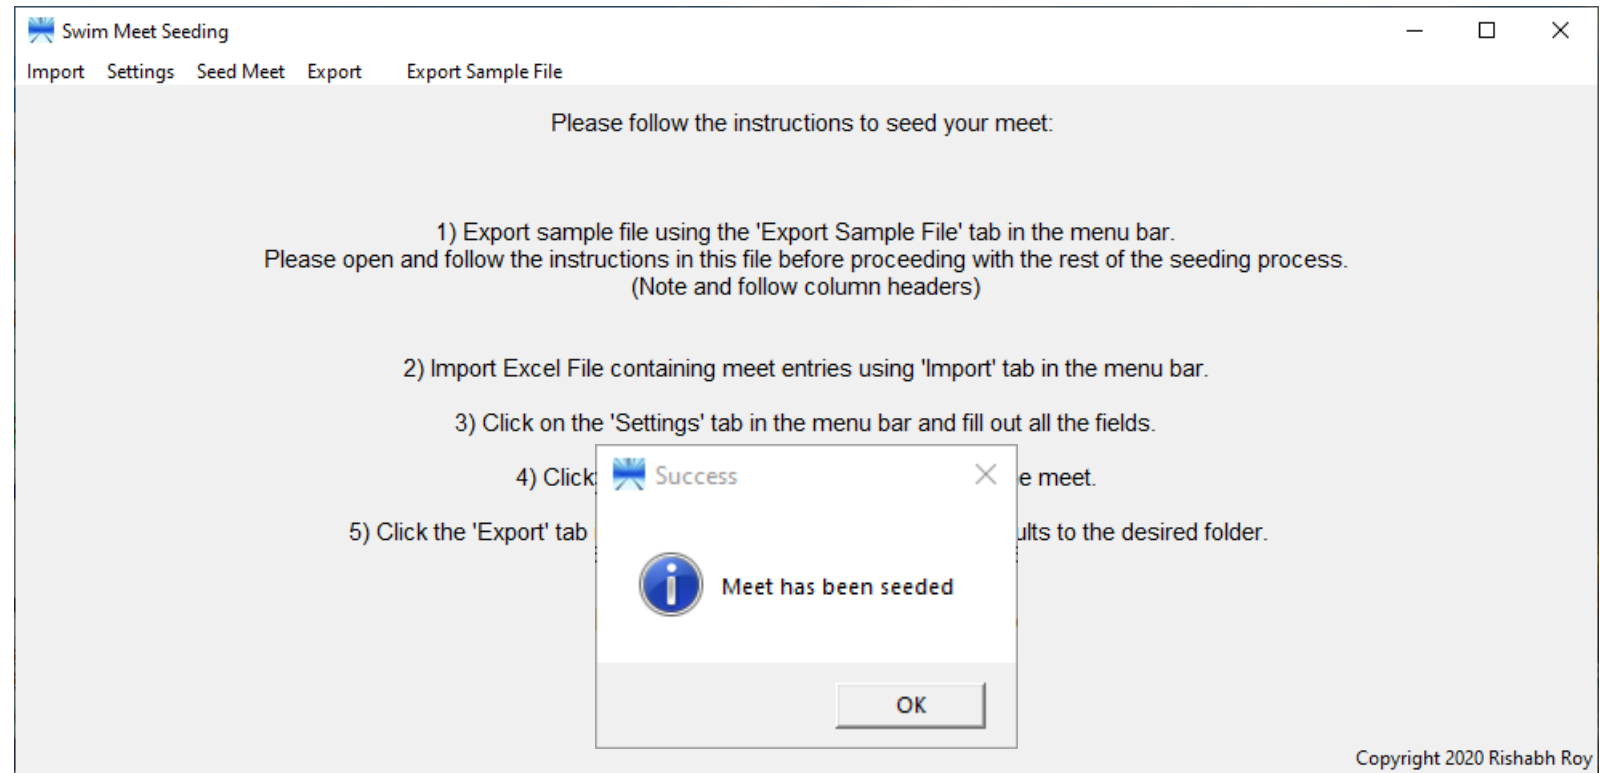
Swim Meet Seeding

Import Settings Seed Meet Export Export Sample File

Please follow the instructions to seed your meet:

1) Export sample file using the 'Export Sample File' tab in the menu bar.
Please open and follow the instructions in this file before proceeding with the rest of the seeding process.
(Note and follow column headers)

2) Import Excel File containing meet entries using 'Import' tab in the menu bar.

3) Click on the 'Settings' tab in the menu bar and fill out all the fields.

4) Click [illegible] e meet.

5) Click the 'Export' tab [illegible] ults to the desired folder.

Success

Meet has been seeded

OK

Copyright 2020 Rishabh Roy